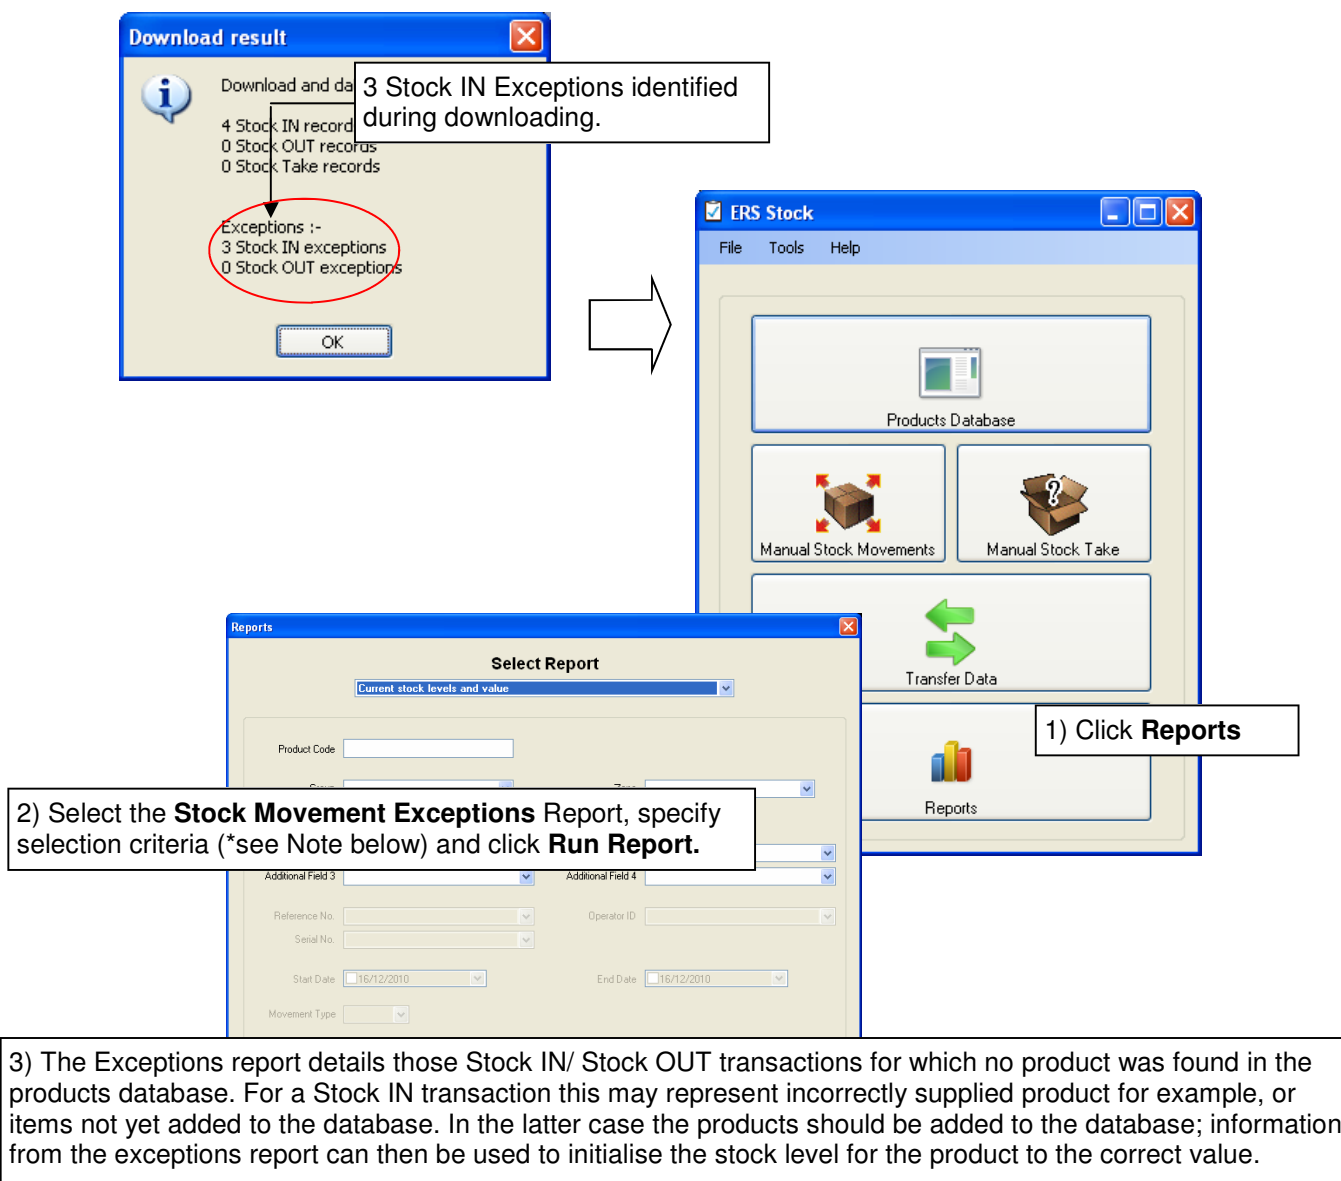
Download result

Download and da

4 Stock IN record
0 Stock OUT records
0 Stock Take records

Exceptions :-
3 Stock IN exceptions
0 Stock OUT exceptions

OK

3 Stock IN Exceptions identified during downloading.

ERS Stock

File Tools Help

Products Database

Manual Stock Movements

Manual Stock Take

Transfer Data

Reports

1) Click **Reports**

Reports

Select Report

Current stock levels and value

Product Code

2) Select the **Stock Movement Exceptions** Report, specify selection criteria (*see Note below) and click **Run Report.**

Additional Field 3

Additional Field 4

Reference No.

Operator ID

Serial No.

Start Date 16/12/2010

End Date 16/12/2010

Movement Type

3) The Exceptions report details those Stock IN/ Stock OUT transactions for which no product was found in the products database. For a Stock IN transaction this may represent incorrectly supplied product for example, or items not yet added to the database. In the latter case the products should be added to the database; information from the exceptions report can then be used to initialise the stock level for the product to the correct value.